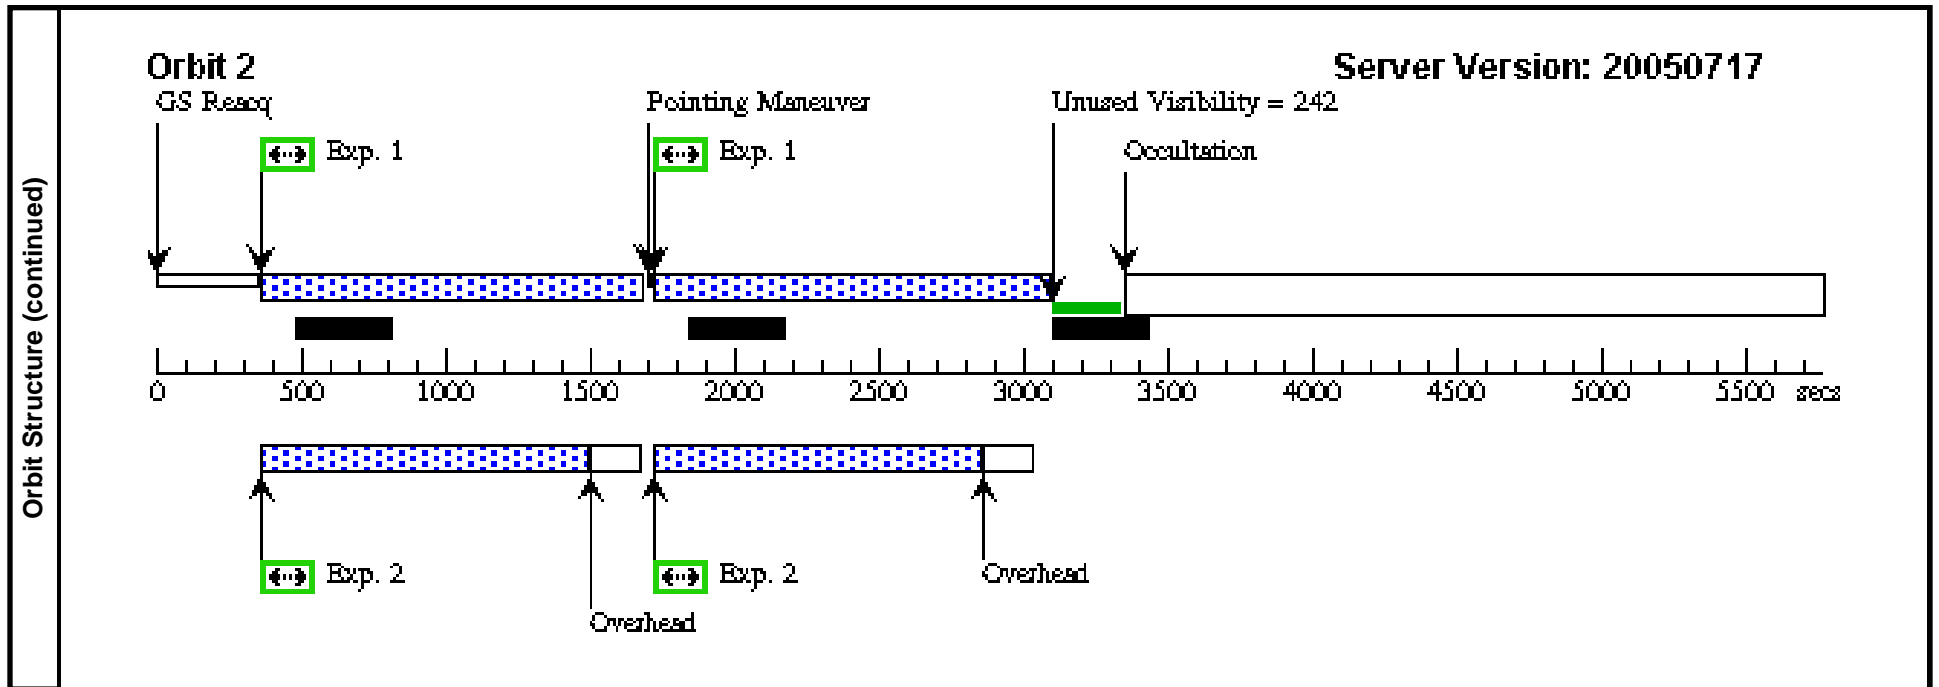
Orbit Structure (continued)

Orbit 2

Server Version: 20050717

GS Reacq

Exp. 1

Pointing Maneuver

Exp. 1

Unused Visibility = 242

Occultation

0 500 1000 1500 2000 2500 3000 3500 4000 4500 5000 5500 secs

Exp. 2

Overhead

Exp. 2

Overhead